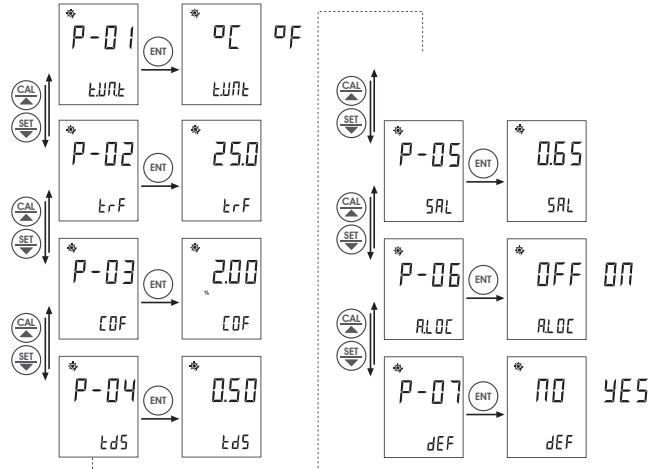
P-01
tUNt
ENT
°C
tUNt
°F

CAL
SET

P-02
trF
ENT
25.0
trF

CAL
SET

P-03
COF
ENT
2.00
%
COF

CAL
SET

P-04
tdS
ENT
0.50
tdS

CAL
SET

P-05
SAL
ENT
0.65
SAL

CAL
SET

P-06
ALOC
ENT
OFF
ALOC
ON

CAL
SET

P-07
dEF
ENT
NO
dEF
YES